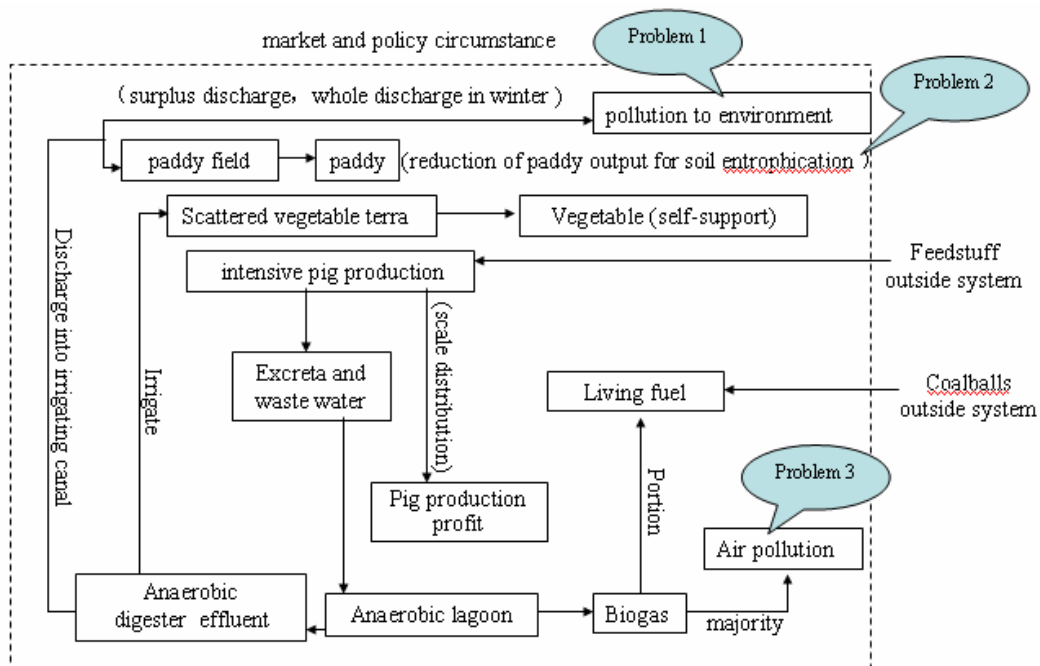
market and policy circumstance

Problem 1

Problem 2

（surplus discharge，whole discharge in winter）

pollution to environment

paddy field

paddy

(reduction of paddy output for soil entrophication）

Scattered vegetable terra

Vegetable (self-support)

Feedstuff outside system

intensive pig production

(scale distribution)

Discharge into irrigating canal

Irrigate

Excreta and waste water

Living fuel

Coalballs outside system

Portion

Problem 3

Pig production profit

Air pollution

Anaerobic digester effluent

Anaerobic lagoon

Biogas

majority